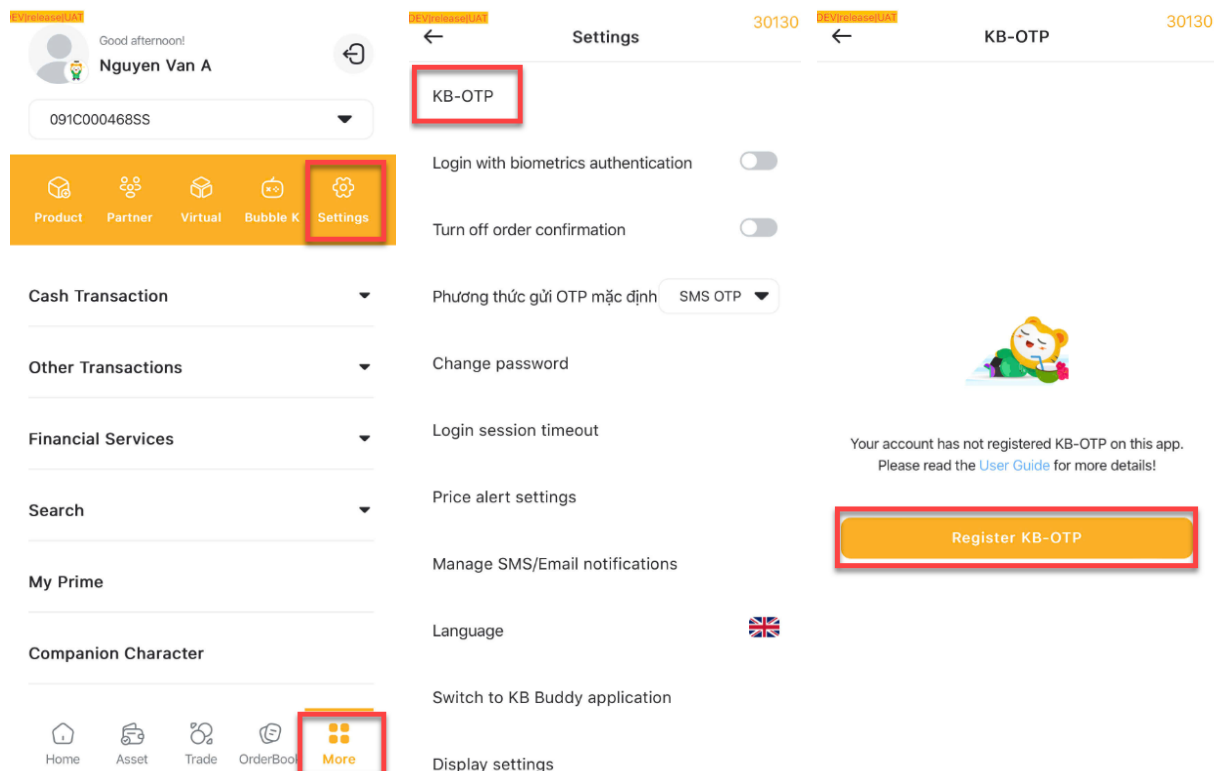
DEV|release|UAT

Good afternoon!
Nguyen Van A

091C000468SS

Product
Partner
Virtual
Bubble K
Settings

Cash Transaction

Other Transactions

Financial Services

Search

My Prime

Companion Character

Home
Asset
Trade
OrderBook
More

DEV|release|UAT
30130
Settings

KB-OTP

Login with biometrics authentication

Turn off order confirmation

Phương thức gửi OTP mặc định
SMS OTP

Change password

Login session timeout

Price alert settings

Manage SMS/Email notifications

Language

Switch to KB Buddy application

Display settings

DEV|release|UAT
30130
KB-OTP

Your account has not registered KB-OTP on this app. Please read the User Guide for more details!

Register KB-OTP